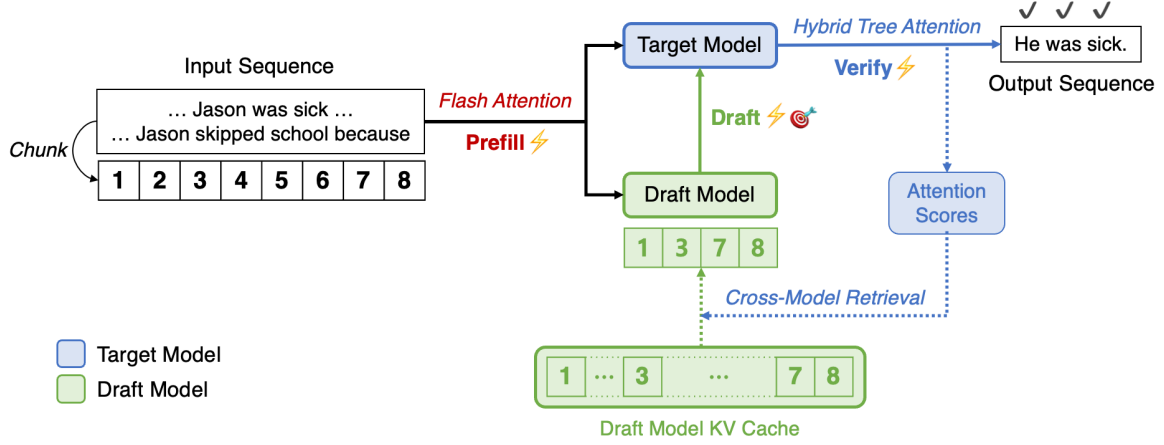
Input Sequence

… Jason was sick …
… Jason skipped school because

Chunk

| 1 | 2 | 3 | 4 | 5 | 6 | 7 | 8 |
|---|---|---|---|---|---|---|---|

Flash Attention

Prefill ⚡

Target Model

Hybrid Tree Attention

Verify ⚡

✓ ✓ ✓

He was sick.

Output Sequence

Draft ⚡🎯

Draft Model

| 1 | 3 | 7 | 8 |
|---|---|---|---|

Attention Scores

Cross-Model Retrieval

| 1 | ··· | 3 | ··· | 7 | 8 |
|---|---|---|---|---|---|

Draft Model KV Cache

Target Model
Draft Model